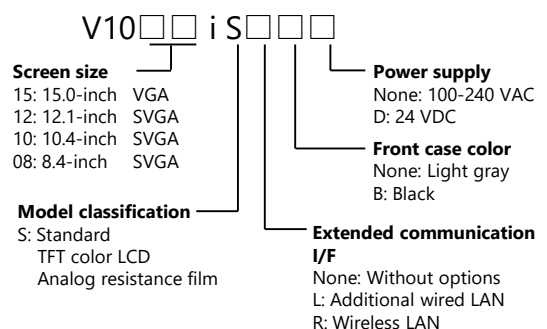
V10□□ i S□□□

**Screen size**
15: 15.0-inch VGA
12: 12.1-inch SVGA
10: 10.4-inch SVGA
08: 8.4-inch SVGA

**Model classification**
S: Standard
TFT color LCD
Analog resistance film

**Power supply**
None: 100-240 VAC
D: 24 VDC

**Front case color**
None: Light gray
B: Black

**Extended communication I/F**
None: Without options
L: Additional wired LAN
R: Wireless LAN